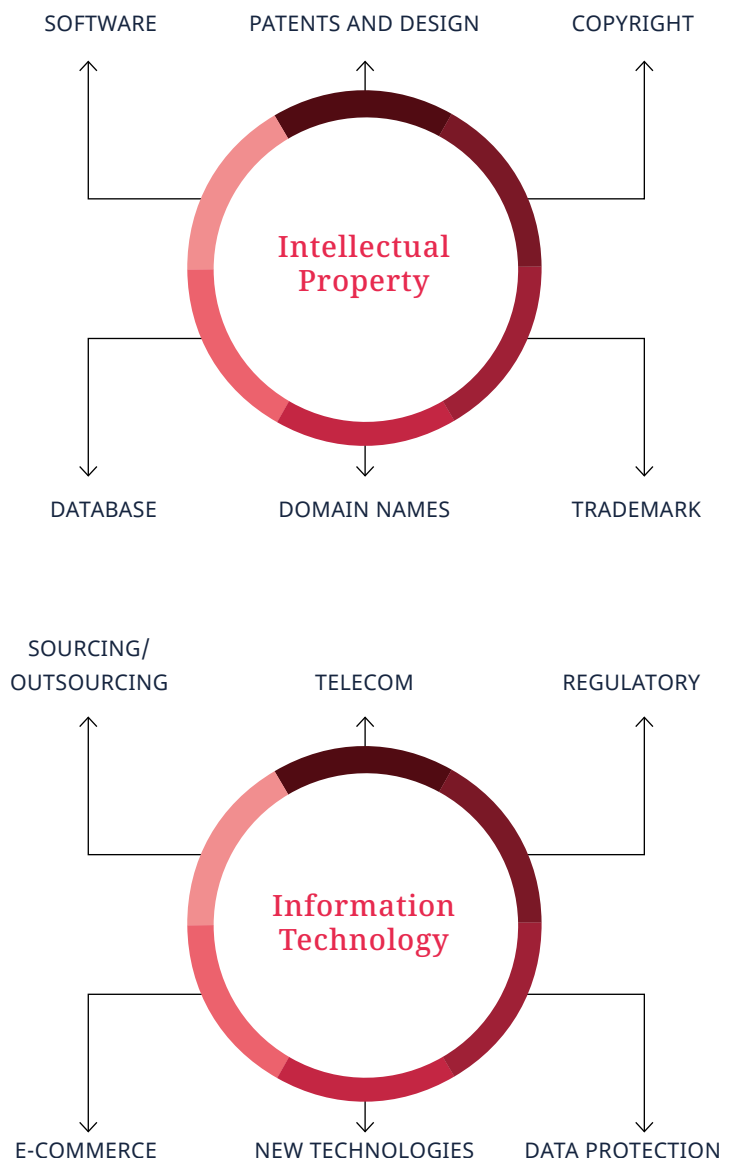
SOFTWARE

PATENTS AND DESIGN

COPYRIGHT

Intellectual Property

DATABASE

DOMAIN NAMES

TRADEMARK

SOURCING/ OUTSOURCING

TELECOM

REGULATORY

Information Technology

E-COMMERCE

NEW TECHNOLOGIES

DATA PROTECTION